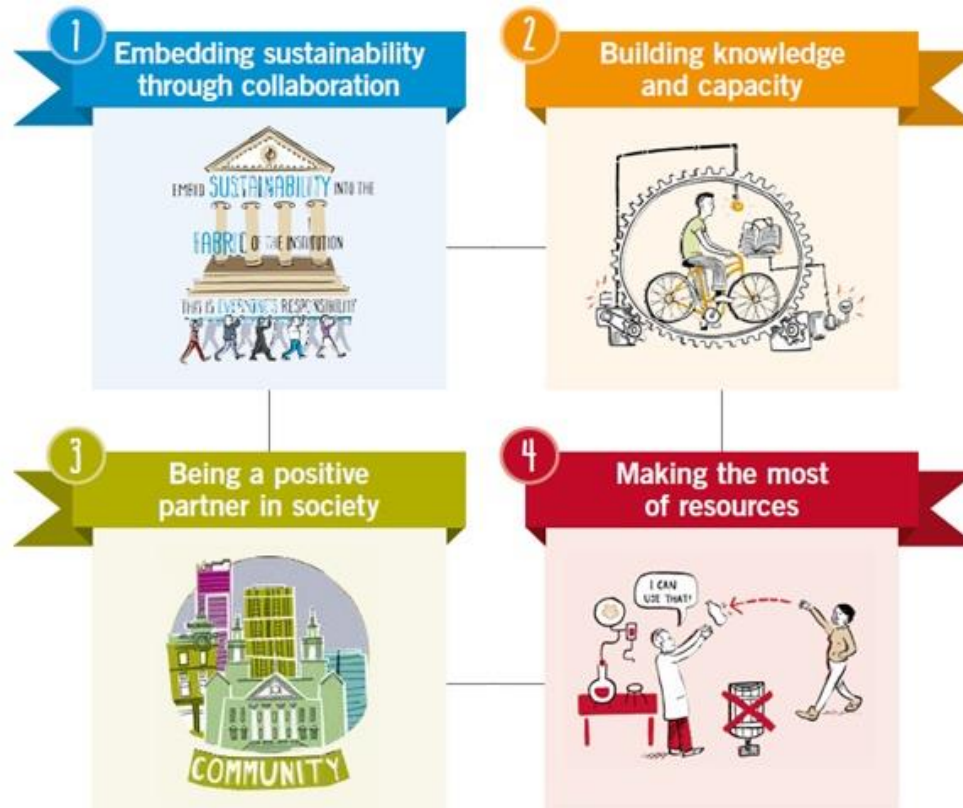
1 Embedding sustainability through collaboration

EMBED SUSTAINABILITY INTO THE FABRIC OF THE INSTITUTION

THIS IS EVERYONE'S RESPONSIBILITY

2 Building knowledge and capacity

3 Being a positive partner in society

COMMUNITY

4 Making the most of resources

I CAN USE THAT!